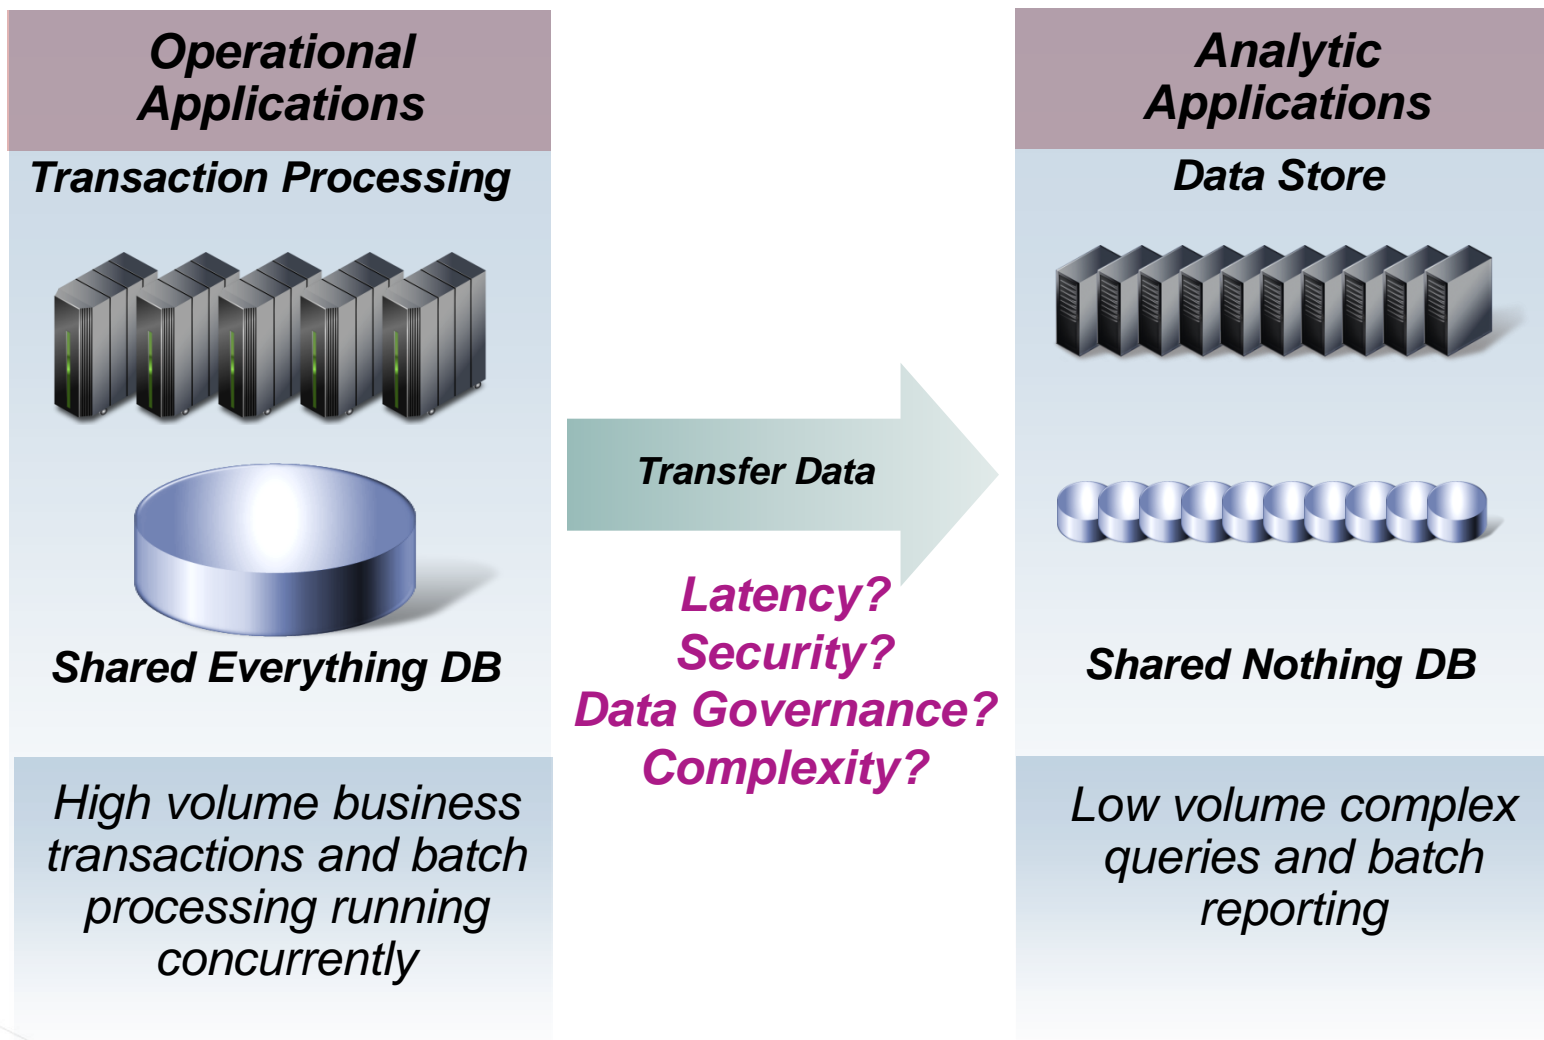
Operational Applications

Transaction Processing

Shared Everything DB

High volume business transactions and batch processing running concurrently

Transfer Data

Latency?
Security?
Data Governance?
Complexity?

Analytic Applications

Data Store

Shared Nothing DB

Low volume complex queries and batch reporting